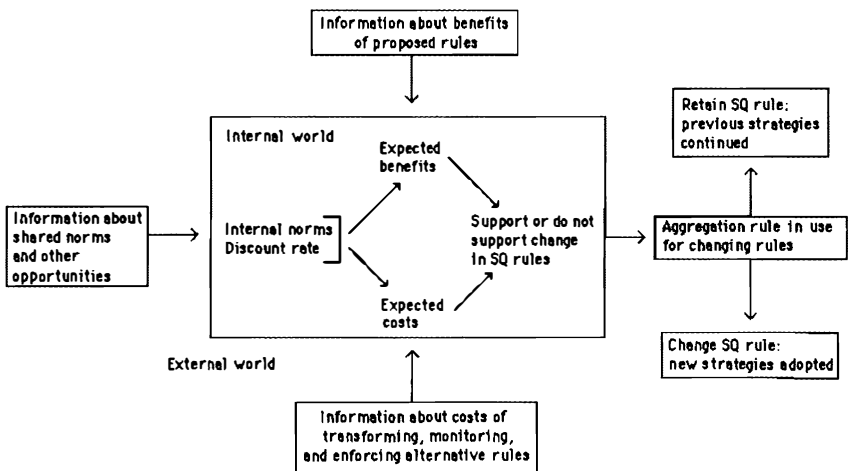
Information about benefits of proposed rules

Internal world

Expected benefits

Information about shared norms and other opportunities

Internal norms
Discount rate

Support or do not support change in SQ rules

Expected costs

Retain SQ rule: previous strategies continued

Aggregation rule in use for changing rules

Change SQ rule: new strategies adopted

External world

Information about costs of transforming, monitoring, and enforcing alternative rules